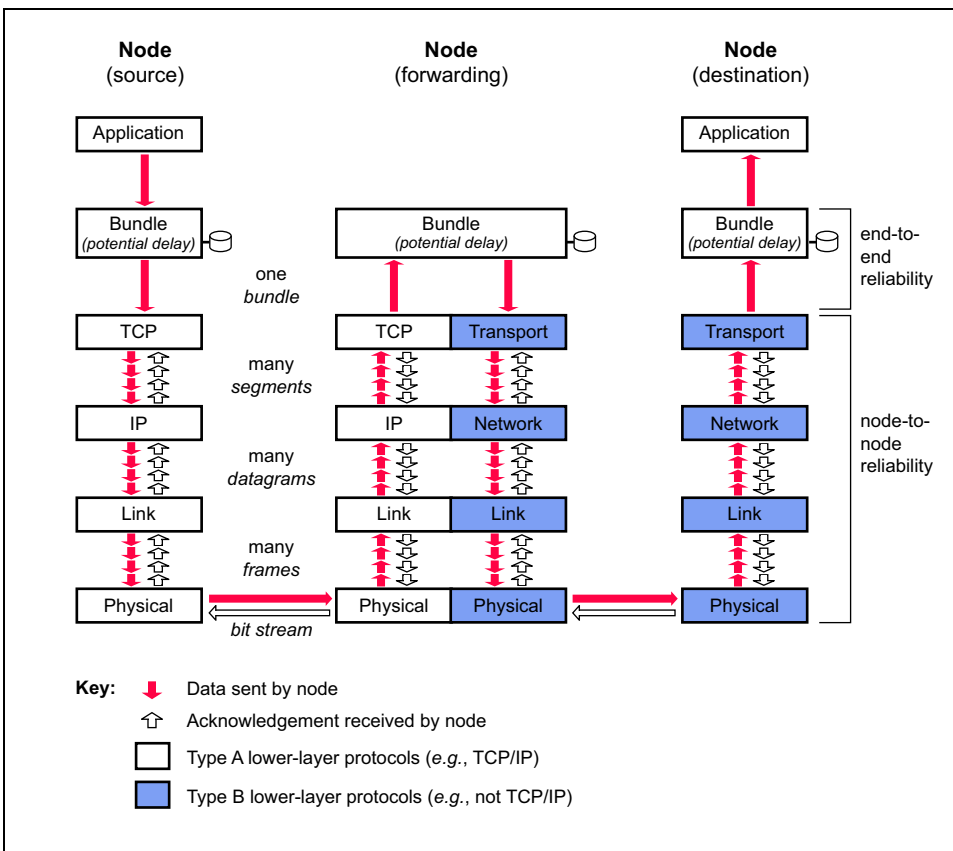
Node
(source)

Node
(forwarding)

Node
(destination)

Application

Application

Bundle
(potential delay)

Bundle
(potential delay)

Bundle
(potential delay)

end-to-end reliability

one
bundle

TCP

TCP

Transport

Transport

many
segments

IP

IP

Network

Network

node-to-node reliability

many
datagrams

Link

Link

Link

Link

many
frames

Physical

Physical

Physical

Physical

bit stream

Key:

Data sent by node

Acknowledgement received by node

Type A lower-layer protocols (e.g., TCP/IP)

Type B lower-layer protocols (e.g., not TCP/IP)